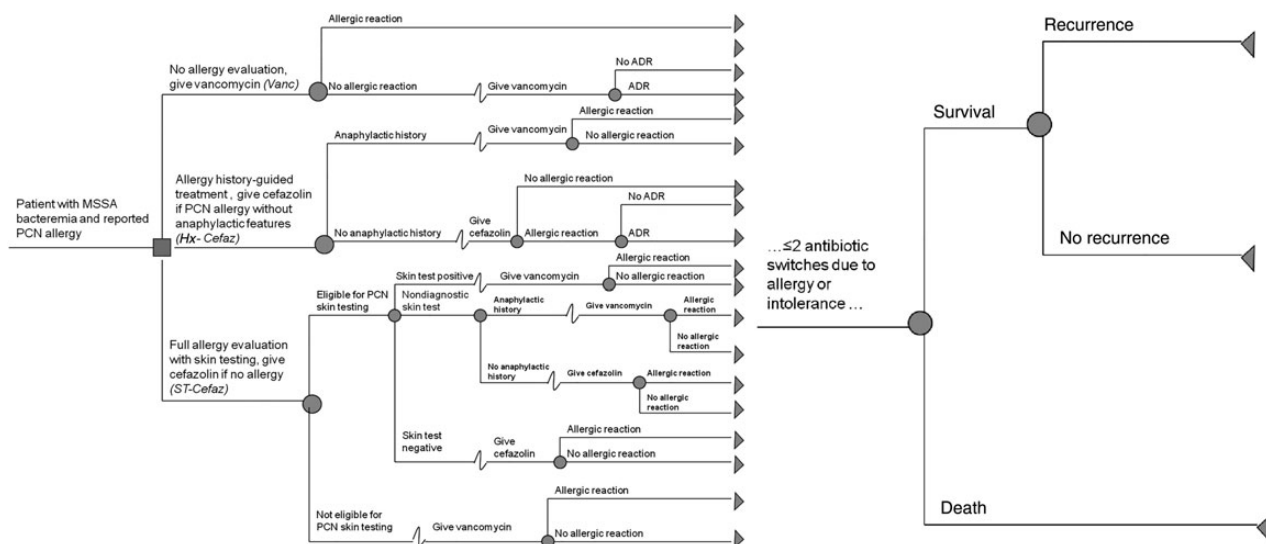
Patient with MSSA bacteremia and reported PCN allergy

No allergy evaluation, give vancomycin *(Vanc)*

Allergic reaction

No allergic reaction

Give vancomycin

No ADR

ADR

Allergy history-guided treatment , give cefazolin if PCN allergy without anaphylactic features *(Hx- Cefaz)*

Anaphylactic history

Give vancomycin

Allergic reaction

No allergic reaction

No anaphylactic history

Give cefazolin

No allergic reaction

Allergic reaction

No ADR

ADR

Full allergy evaluation with skin testing, give cefazolin if no allergy *(ST-Cefaz)*

Eligible for PCN skin testing

Skin test positive

Give vancomycin

Allergic reaction

No allergic reaction

Nondiagnostic skin test

Anaphylactic history

Give vancomycin

Allergic reaction

No allergic reaction

No anaphylactic history

Give cefazolin

Allergic reaction

No allergic reaction

Skin test negative

Give cefazolin

Allergic reaction

No allergic reaction

Not eligible for PCN skin testing

Give vancomycin

Allergic reaction

No allergic reaction

…≤2 antibiotic switches due to allergy or intolerance …

Survival

Recurrence

No recurrence

Death